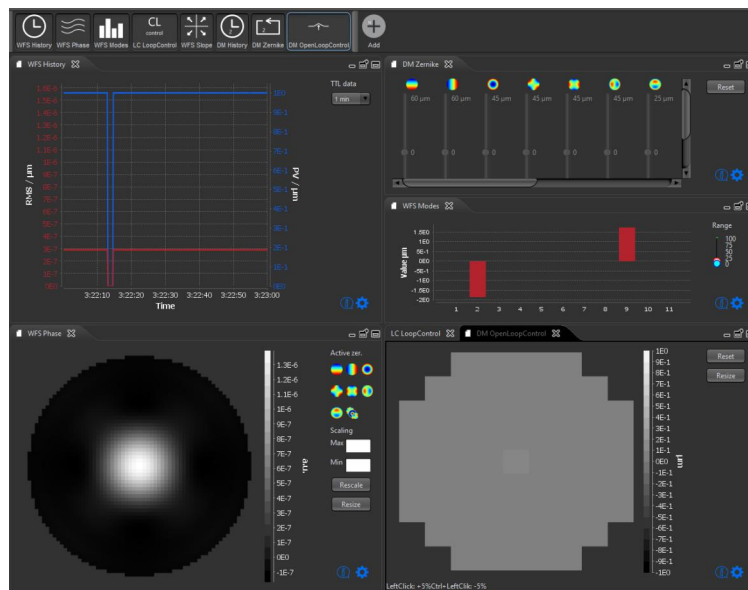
WFS History WFS Phase WFS Modes CL control LC LoopControl WFS Slope DM History DM Zernike DM OpenLoopControl Add

WFS History

TTL data
1 min

1.8E-6
1.7E-6
1.6E-6
1.5E-6
1.4E-6
1.3E-6
1.2E-6
1.1E-6
1E-6
9E-7
8E-7
7E-7
6E-7
5E-7
4E-7
3E-7
2E-7
1E-7
0E0

RMS / µm

1E0
9E-1
8E-1
7E-1
6E-1
5E-1
4E-1
3E-1
2E-1
1E-1
0E0

PV / µm

3:22:10 3:22:20 3:22:30 3:22:40 3:22:50 3:23:00
Time

DM Zernike

60 µm 60 µm 45 µm 45 µm 45 µm 45 µm 25 µm
0 0 0 0 0 0 0

Reset

WFS Modes

1.5E0
1E0
5E-1
0E0
-5E-1
-1E0
-1.5E0
-2E0

Value µm

1 2 3 4 5 6 7 8 9 10 11

Range
100
10
5
1
0

WFS Phase

1.3E-6
1.2E-6
1.1E-6
1E-6
9E-7
8E-7
7E-7
6E-7
5E-7
4E-7
3E-7
2E-7
1E-7
0E0
-1E-7

a.u.

Active zer.

Scaling
Max
Min
Rescale
Resize

LC LoopControl DM OpenLoopControl

1E0
9E-1
8E-1
7E-1
6E-1
5E-1
4E-1
3E-1
2E-1
1E-1
0E0
-1E-1
-2E-1
-3E-1
-4E-1
-5E-1
-6E-1
-7E-1
-8E-1
-9E-1
-1E0

µm

Reset
Resize

LeftClick: +5%Ctrl+LeftClik: -5%